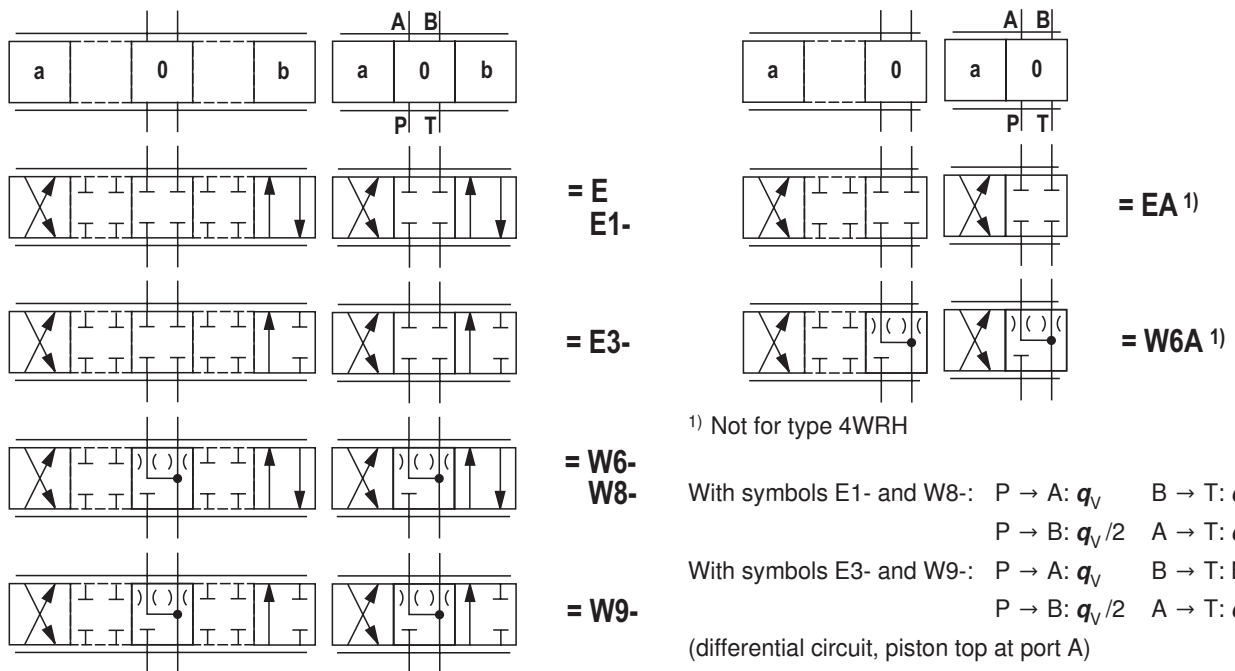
A B

a 0 b a 0 b

P T

= E
E1-

= E3-

= W6-
W8-

= W9-

A B

a 0 a 0

P T

= EA $^{1)}$

= W6A $^{1)}$

$^{1)}$ Not for type 4WRH

With symbols E1- and W8-: P → A: $q_V$ B → T: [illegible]
P → B: $q_V/2$ A → T: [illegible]
With symbols E3- and W9-: P → A: $q_V$ B → T: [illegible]
P → B: $q_V/2$ A → T: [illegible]
(differential circuit, piston top at port A)